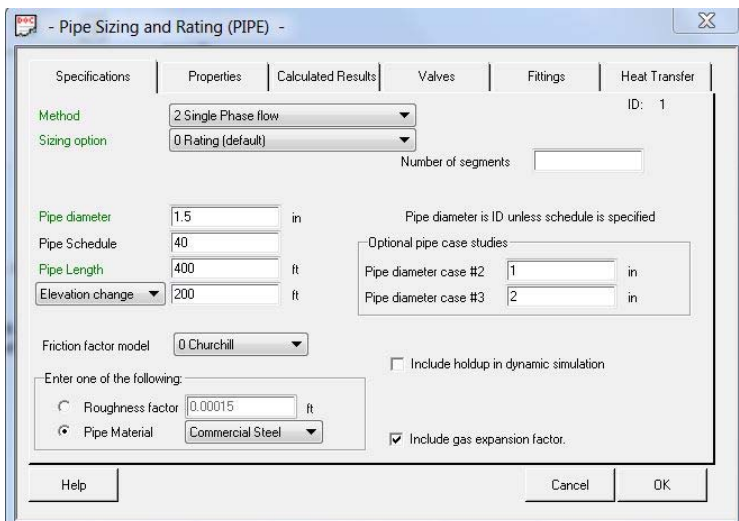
- Pipe Sizing and Rating (PIPE) -

Specifications | Properties | Calculated Results | Valves | Fittings | Heat Transfer

ID: 1

Method 2 Single Phase flow
Sizing option 0 Rating (default)
Number of segments

Pipe diameter 1.5 in
Pipe Schedule 40
Pipe Length 400 ft
Elevation change 200 ft

Pipe diameter is ID unless schedule is specified

Optional pipe case studies
Pipe diameter case #2 1 in
Pipe diameter case #3 2 in

Friction factor model 0 Churchill

Include holdup in dynamic simulation

Enter one of the following:
Roughness factor 0.00015 ft
Pipe Material Commercial Steel

Include gas expansion factor.

Help
Cancel
OK